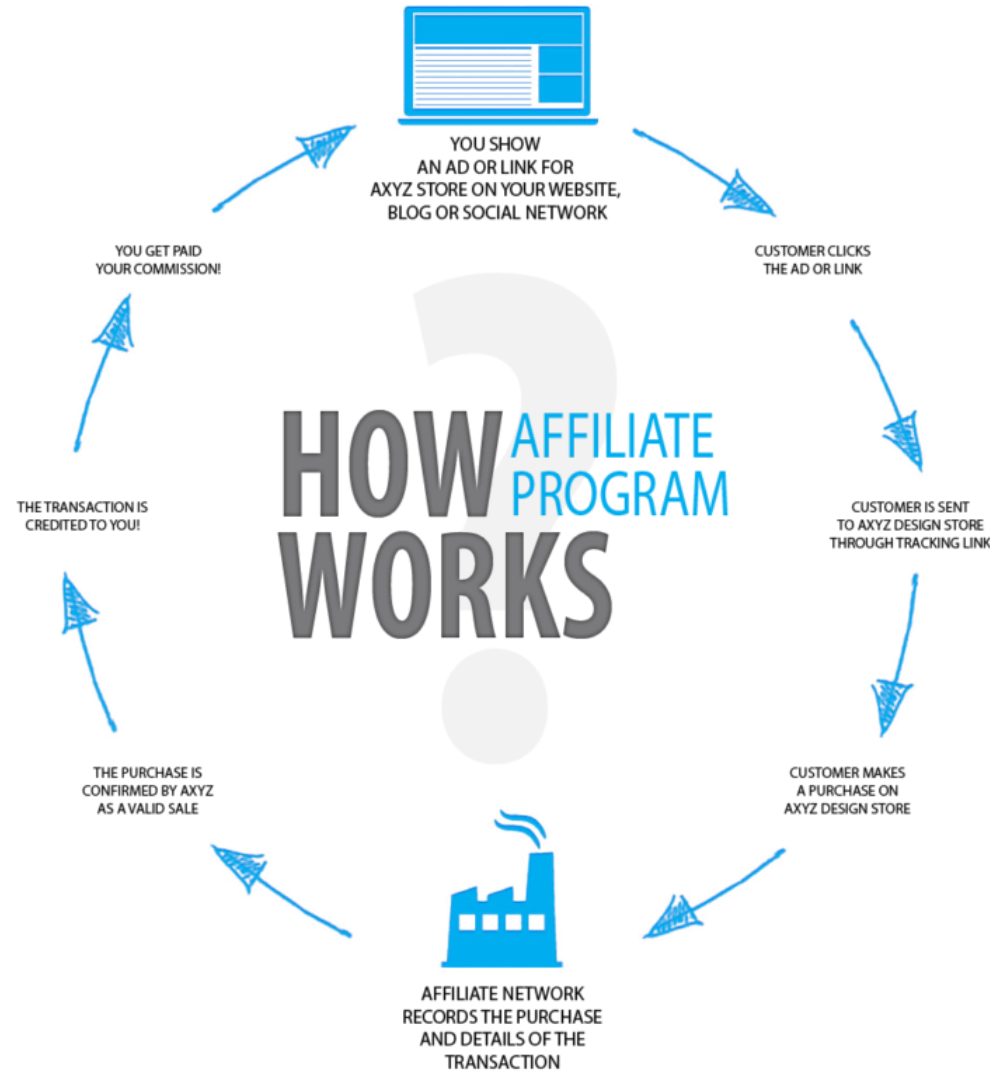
YOU SHOW
AN AD OR LINK FOR
AXYZ STORE ON YOUR WEBSITE,
BLOG OR SOCIAL NETWORK

CUSTOMER CLICKS
THE AD OR LINK

CUSTOMER IS SENT
TO AXYZ DESIGN STORE
THROUGH TRACKING LINK

CUSTOMER MAKES
A PURCHASE ON
AXYZ DESIGN STORE

AFFILIATE NETWORK
RECORDS THE PURCHASE
AND DETAILS OF THE
TRANSACTION

THE PURCHASE IS
CONFIRMED BY AXYZ
AS A VALID SALE

THE TRANSACTION IS
CREDITED TO YOU!

YOU GET PAID
YOUR COMMISSION!

HOW AFFILIATE PROGRAM WORKS